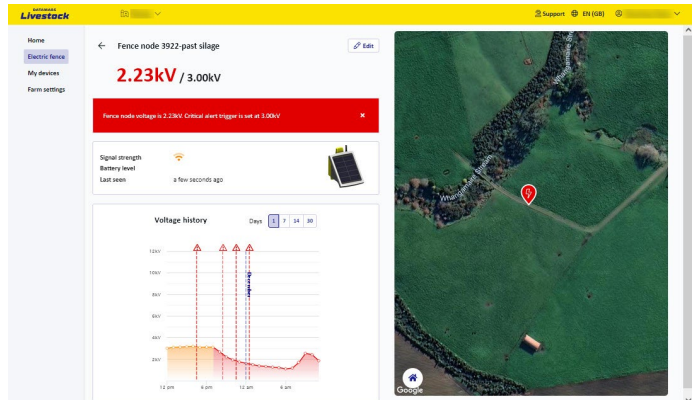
DATAMARS Livestock

Support EN (GB)

Home
Electric fence
My devices
Farm settings

← Fence node 3922-past silage

Edit

2.23kV / 3.00kV

Fence node voltage is 2.23kV. Critical alert trigger is set at 3.00kV ×

Signal strength
Battery level
Last seen a few seconds ago

Voltage history

Days 1 7 14 30

12kV
10kV
8kV
6kV
4kV
2kV

12 pm 6 pm 12 am 6 am

Whangamarie Road

Google